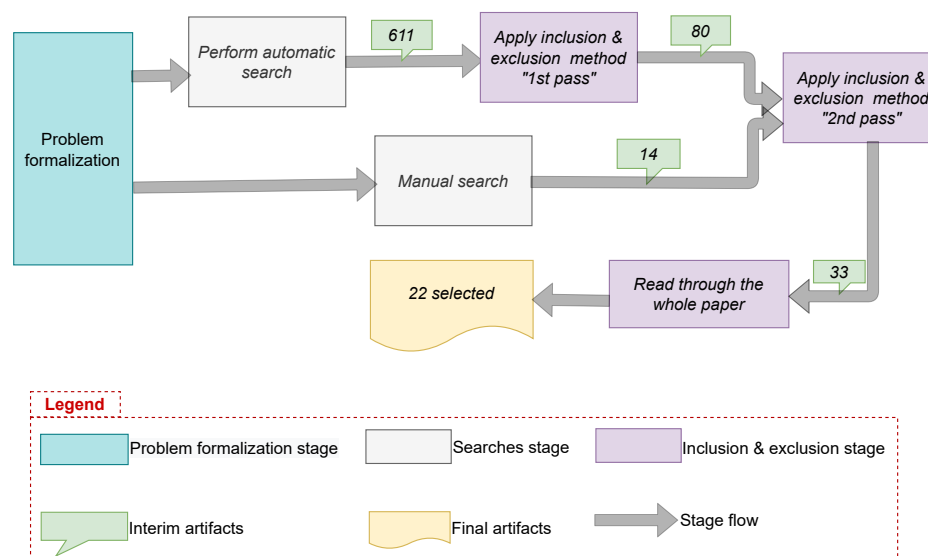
Problem formalization

Perform automatic search

611

Apply inclusion & exclusion method "1st pass"

80

Apply inclusion & exclusion method "2nd pass"

Manual search

14

33

Read through the whole paper

22 selected

Legend

Problem formalization stage

Searches stage

Inclusion & exclusion stage

Interim artifacts

Final artifacts

Stage flow